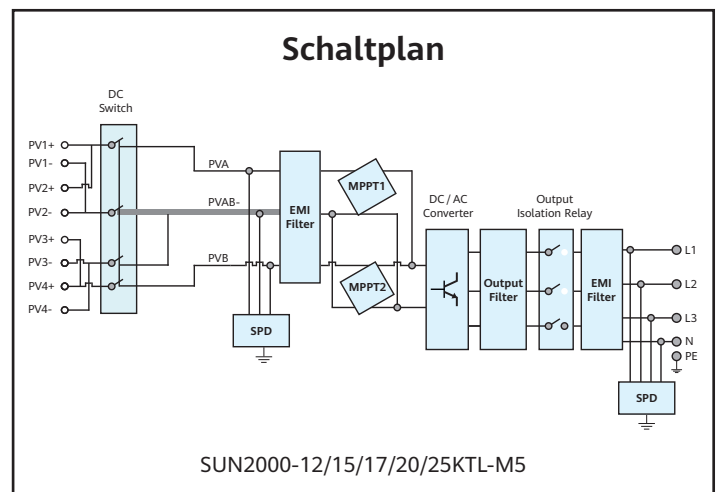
Schaltplan

DC Switch

PV1+
PV1-
PV2+
PV2-
PV3+
PV3-
PV4+
PV4-

PVA
PVAB-
PVB

EMI Filter

MPPT1
MPPT2

SPD

DC / AC Converter

Output Filter

Output Isolation Relay

EMI Filter

L1
L2
L3
N
PE

SPD

SUN2000-12/15/17/20/25KTL-M5